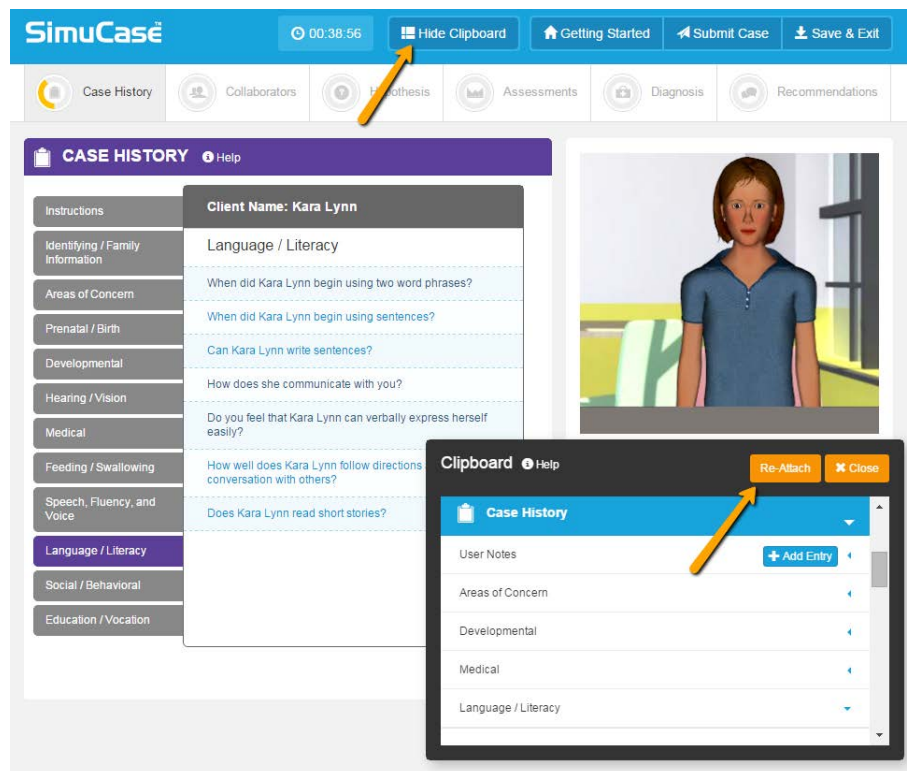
SimuCase™

00:38:56

Hide Clipboard

Getting Started

Submit Case

Save & Exit

Case History

Collaborators

Hypothesis

Assessments

Diagnosis

Recommendations

CASE HISTORY Help

Instructions

Identifying / Family Information

Areas of Concern

Prenatal / Birth

Developmental

Hearing / Vision

Medical

Feeding / Swallowing

Speech, Fluency, and Voice

Language / Literacy

Social / Behavioral

Education / Vocation

Client Name: Kara Lynn

Language / Literacy

When did Kara Lynn begin using two word phrases?

When did Kara Lynn begin using sentences?

Can Kara Lynn write sentences?

How does she communicate with you?

Do you feel that Kara Lynn can verbally express herself easily?

How well does Kara Lynn follow directions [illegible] conversation with others?

Does Kara Lynn read short stories?

Clipboard Help

Re-Attach

Close

Case History

User Notes

Add Entry

Areas of Concern

Developmental

Medical

Language / Literacy